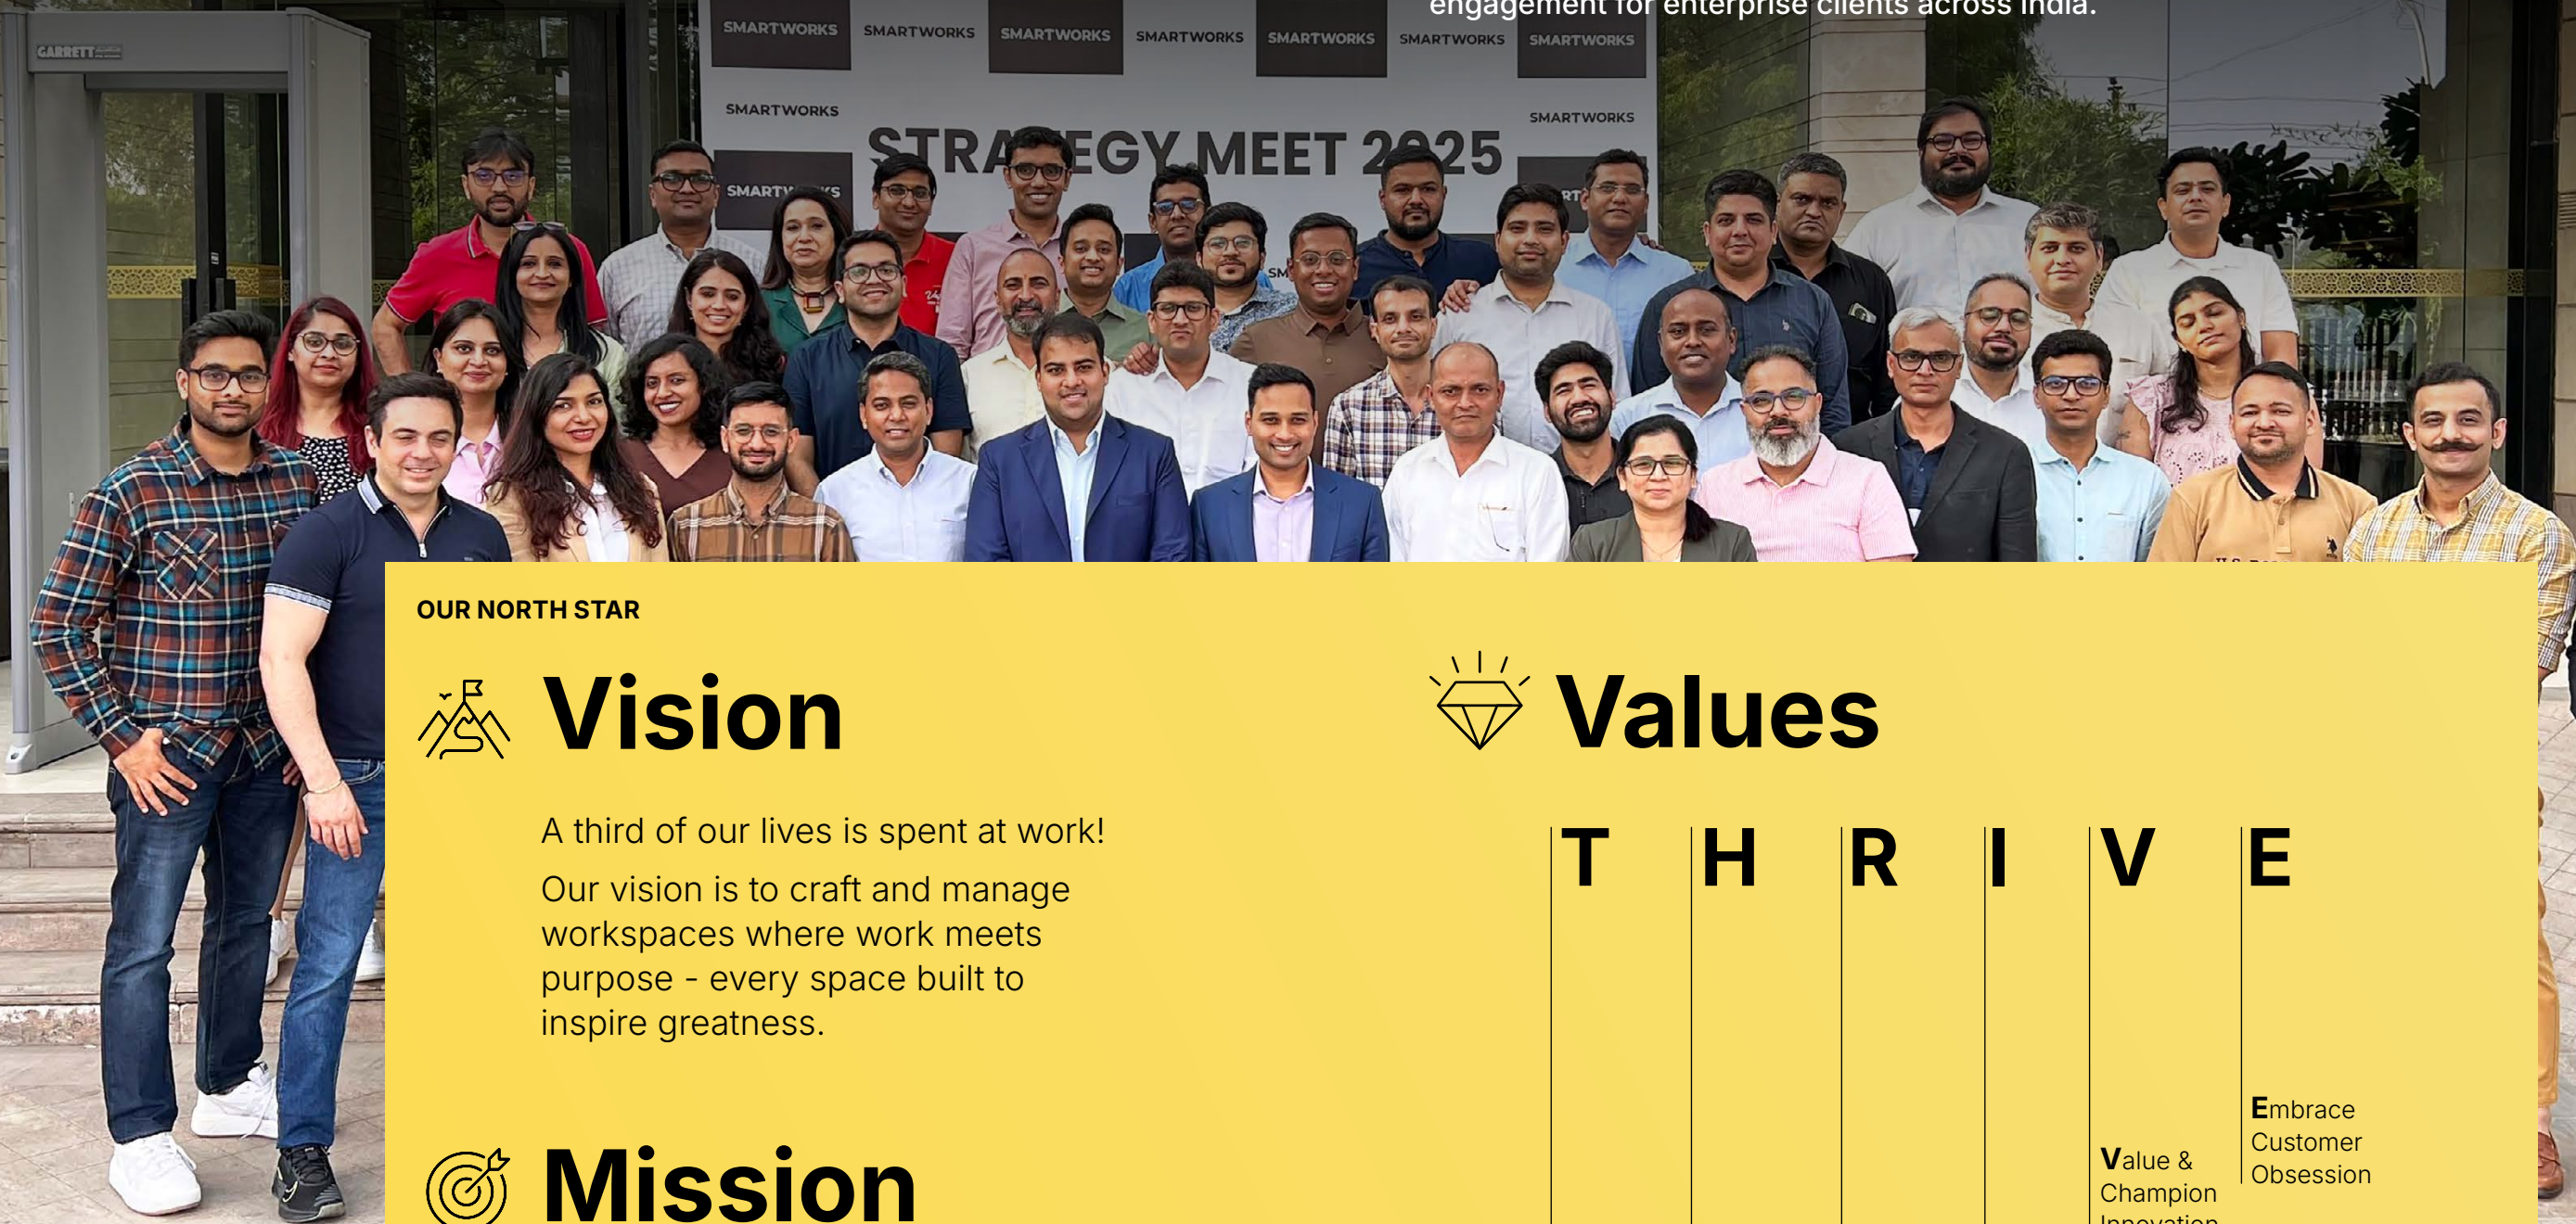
engagement for enterprise clients across India.

SMARTWORKS SMARTWORKS SMARTWORKS SMARTWORKS SMARTWORKS SMARTWORKS SMARTWORKS

SMARTWORKS

SMARTWORKS

STRATEGY MEET 2025

OUR NORTH STAR

Vision

A third of our lives is spent at work!

Our vision is to craft and manage workspaces where work meets purpose - every space built to inspire greatness.

Mission

Values

T H R I V E

Value & Champion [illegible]

Embrace Customer Obsession